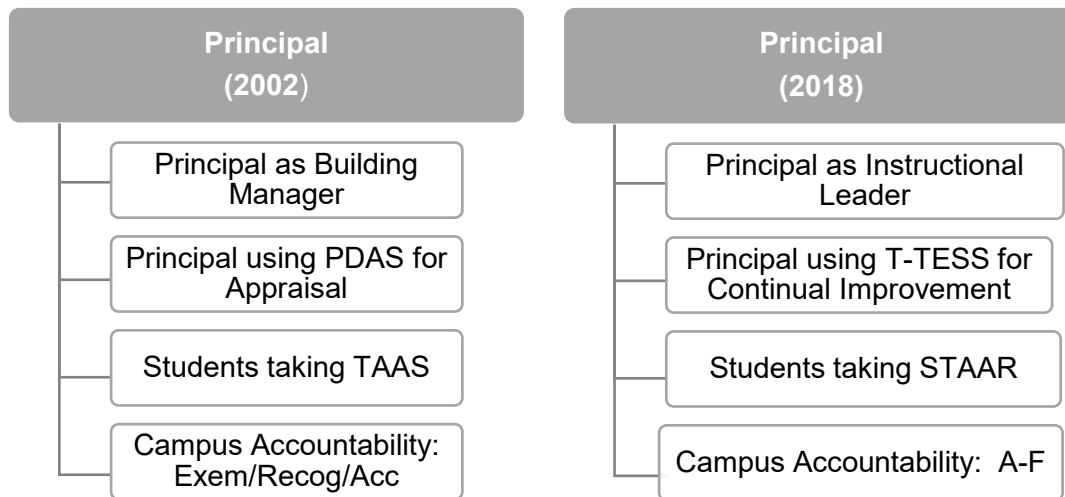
Principal
(2002)

Principal as Building Manager

Principal using PDAS for Appraisal

Students taking TAAS

Campus Accountability: Exem/Recog/Acc

Principal
(2018)

Principal as Instructional Leader

Principal using T-TESS for Continual Improvement

Students taking STAAR

Campus Accountability: A-F